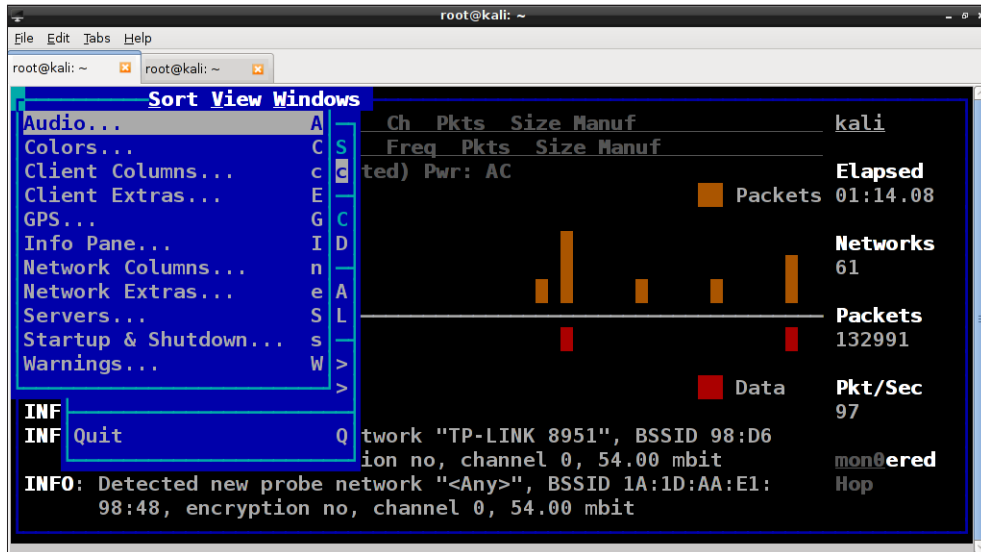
root@kali: ~

File Edit Tabs Help

root@kali: ~ root@kali: ~

Sort View Windows

Audio... A
Colors... C
Client Columns... c
Client Extras... E
GPS... G
Info Pane... I
Network Columns... n
Network Extras... e
Servers... S
Startup & Shutdown... s
Warnings... W

Quit Q

S
c
C
D
A
L
>
>

Ch Pkts Size Manuf
Freq Pkts Size Manuf
ted) Pwr: AC

Packets
Data

kali

Elapsed
01:14.08

Networks
61

Packets
132991

Pkt/Sec
97

mon0ered
Hop

INF
INF twork "TP-LINK 8951", BSSID 98:D6
ion no, channel 0, 54.00 mbit
INFO: Detected new probe network "<Any>", BSSID 1A:1D:AA:E1:98:48, encryption no, channel 0, 54.00 mbit